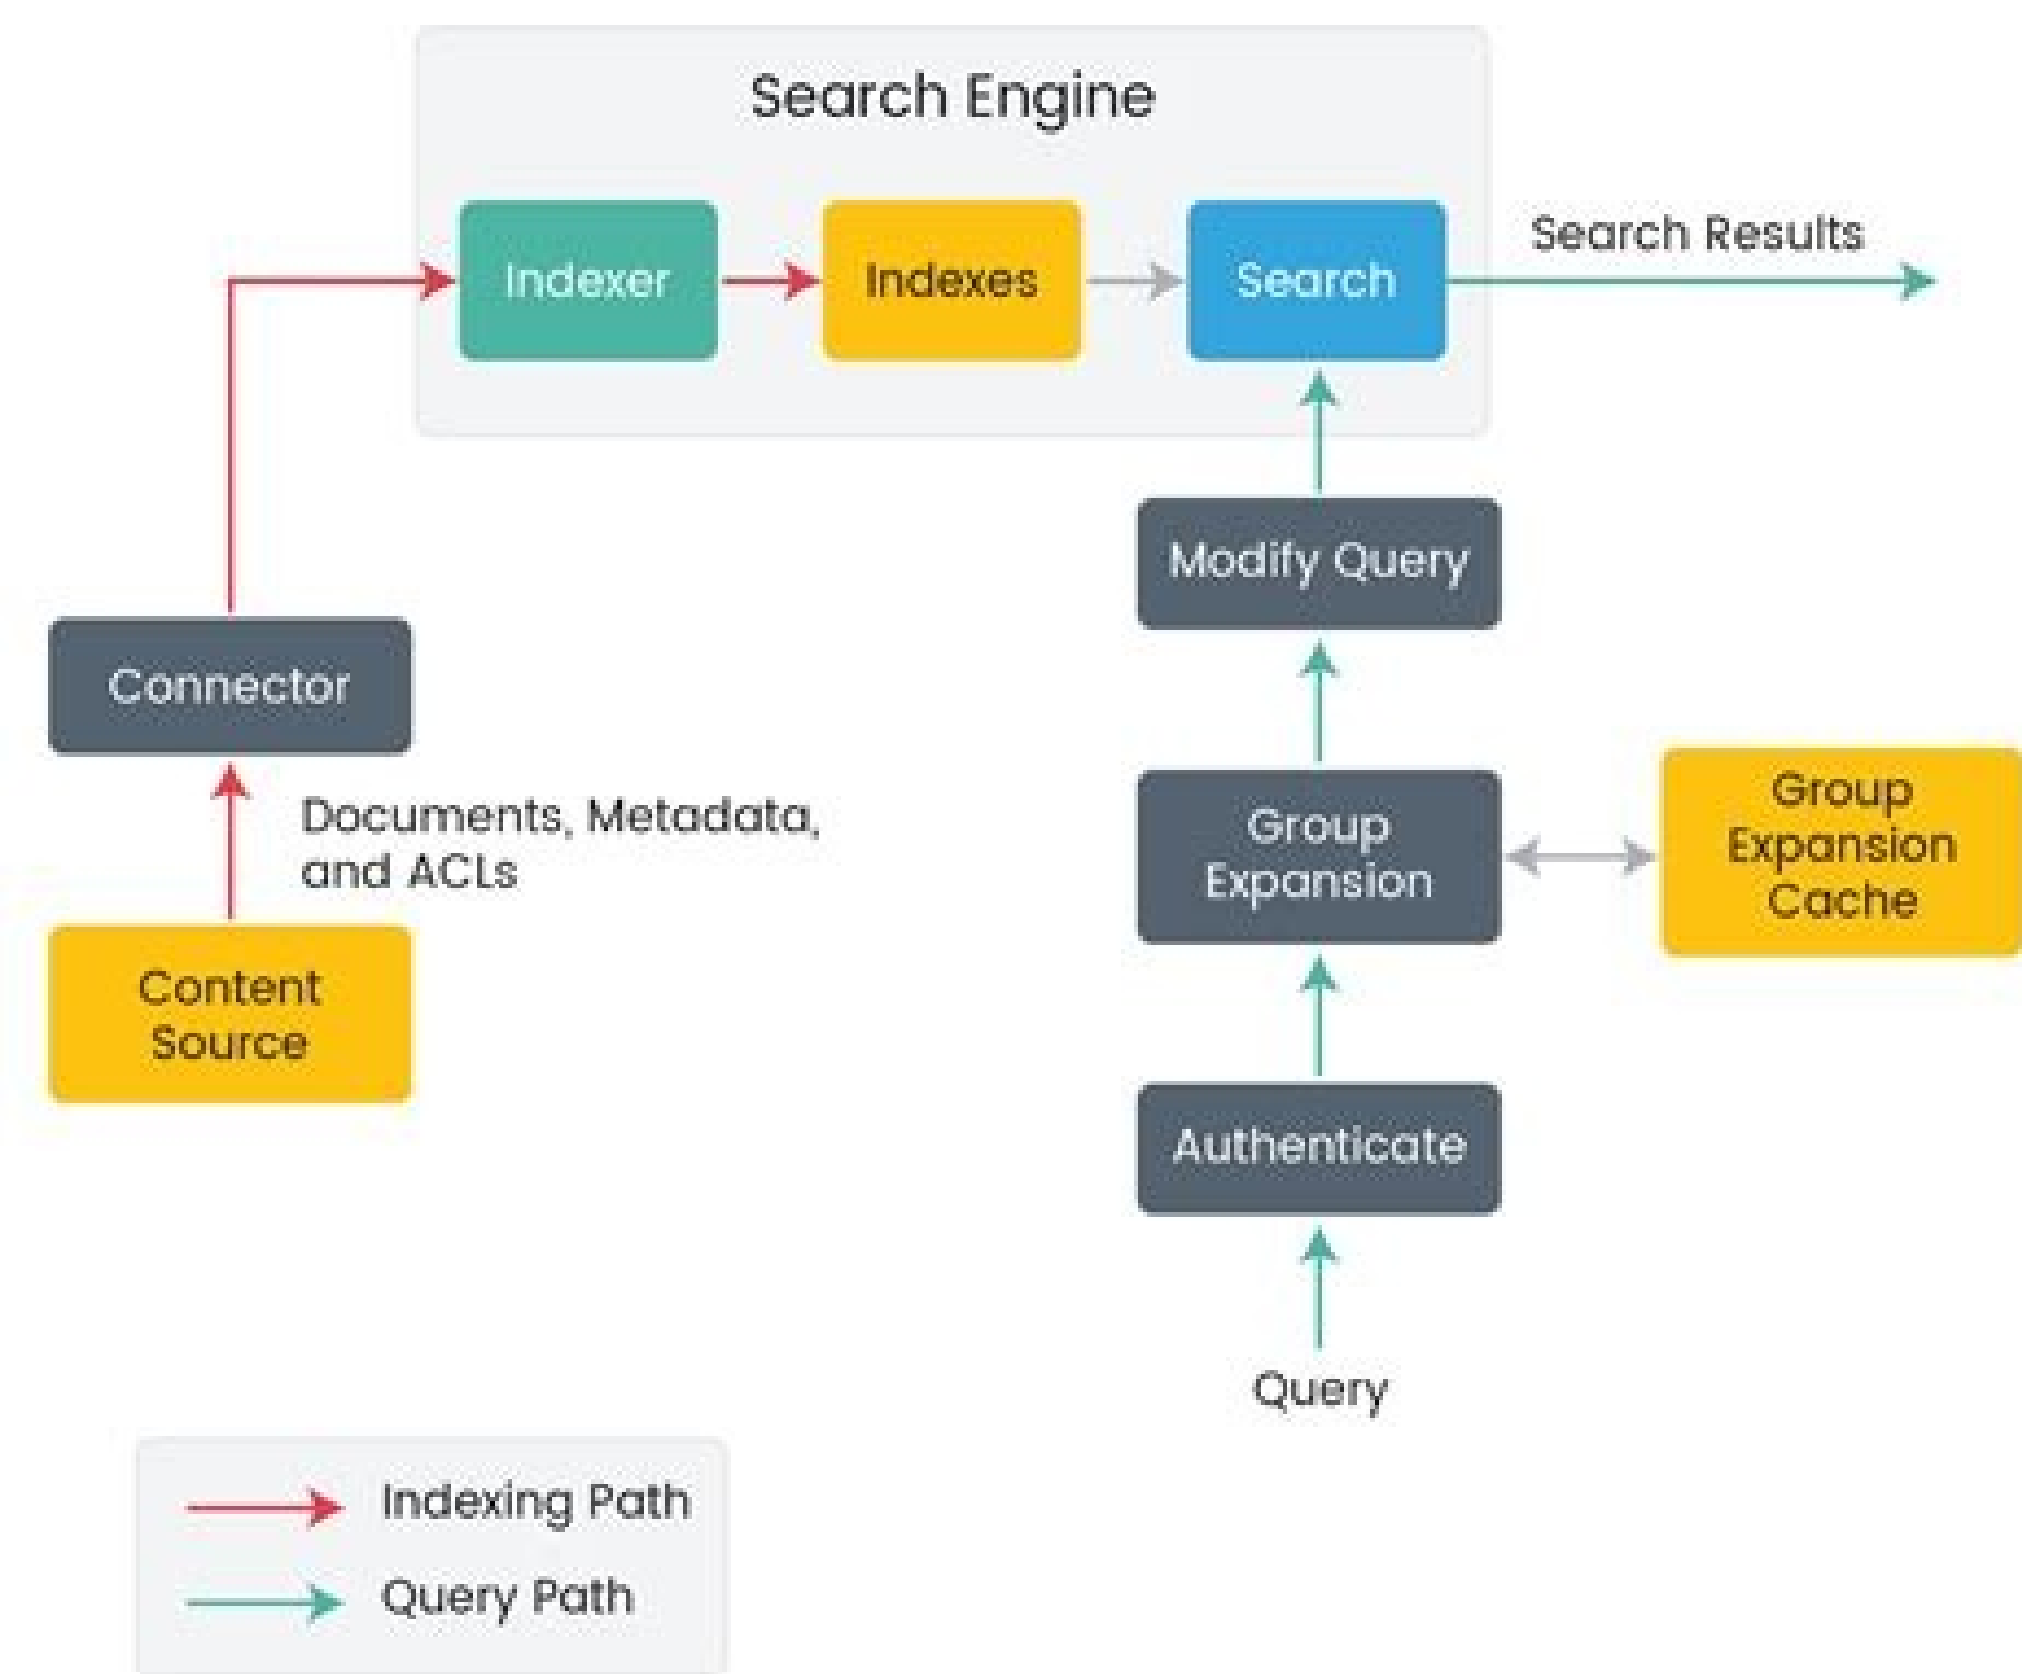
Search Engine

Indexer

Indexes

Search

Search Results

Modify Query

Connector

Documents, Metadata, and ACLs

Group Expansion

Group Expansion Cache

Content Source

Authenticate

Query

Indexing Path

Query Path